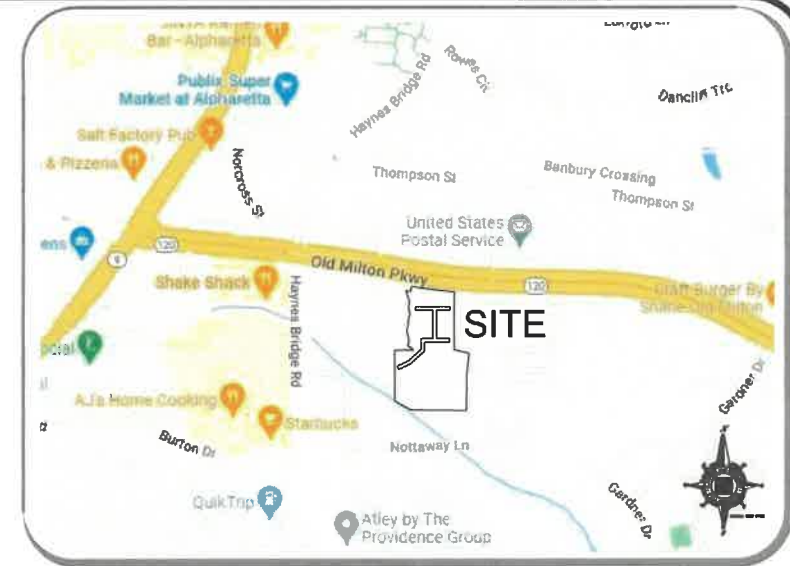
Bar - Alpharetta

Publix Super Market at Alpharetta

Salt Factory Pub & Pizzeria

Haynes Bridge Rd

Rowe Ct

Dancing Trc

Norcross St

Thompson St

Banbury Crossing

Thompson St

United States Postal Service

9

120

Old Milton Pkwy

120

Shake Shack

Haynes Bridge Rd

SITE

A.J's Home Cooking

Starbucks

Burton Dr

Nottaway Ln

Gardner Dr

Gardner Dr

QuikTrip

Atley by The Providence Group